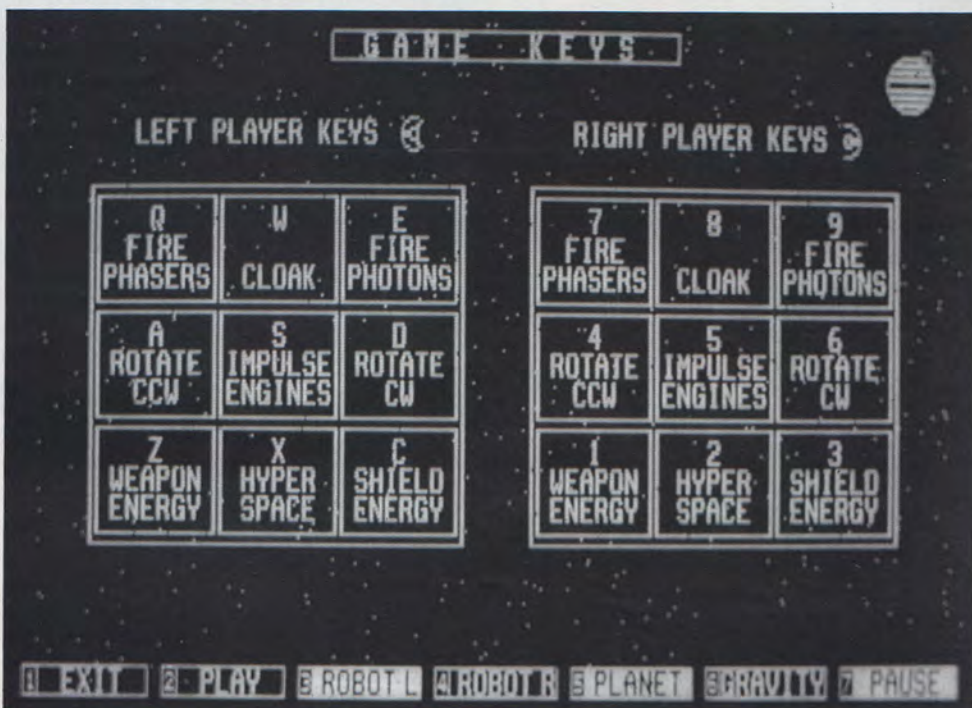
GAME KEYS

LEFT PLAYER KEYS

RIGHT PLAYER KEYS

| Q FIRE PHASERS | W CLOAK | E FIRE PHOTONS |
|---|---|---|
| A ROTATE CCW | S IMPULSE ENGINES | D ROTATE CW |
| Z WEAPON ENERGY | X HYPER SPACE | C SHIELD ENERGY |

| 7 FIRE PHASERS | 8 CLOAK | 9 FIRE PHOTONS |
|---|---|---|
| 4 ROTATE CCW | 5 IMPULSE ENGINES | 6 ROTATE CW |
| 1 WEAPON ENERGY | 2 HYPER SPACE | 3 SHIELD ENERGY |

1 EXIT 2 PLAY 3 ROBOT L 4 ROBOT R 5 PLANET 6 GRAVITY 7 PAUSE